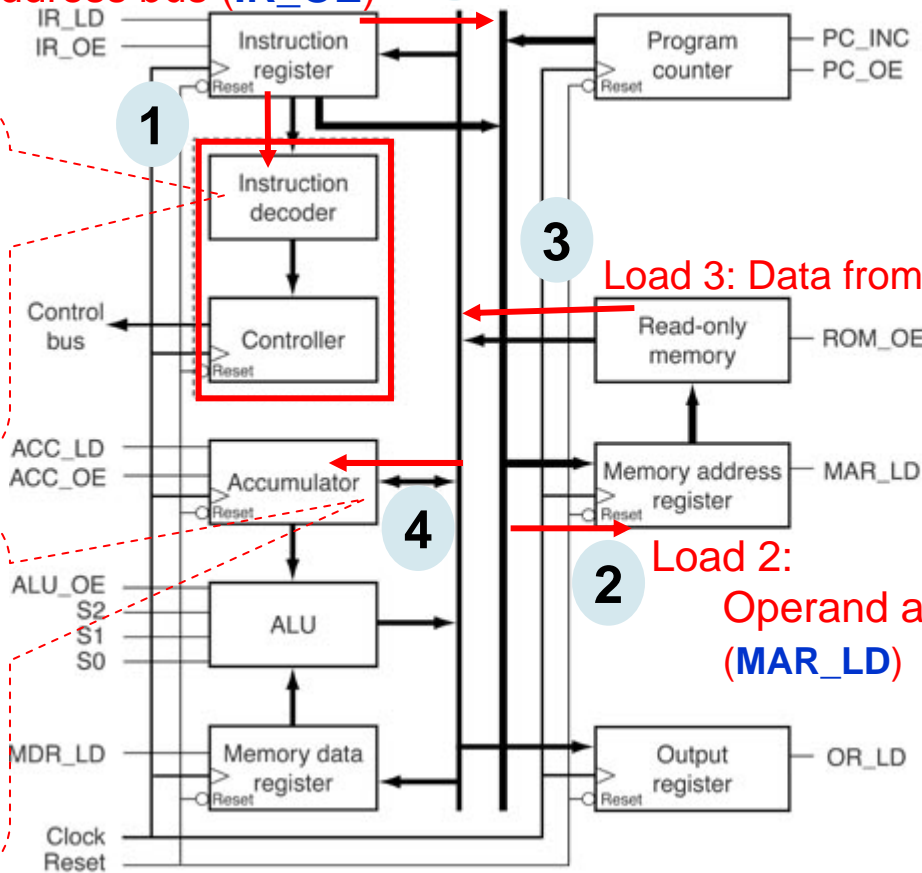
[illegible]ddress bus ([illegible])

IR_LD
IR_OE
Instruction register
Reset

1

Instruction decoder

Controller
Reset

Control bus

Program counter
Reset
PC_INC
PC_OE

3

Load 3: Data from

Read-only memory
ROM_OE

ACC_LD
ACC_OE
Accumulator
Reset

4

Memory address register
Reset
MAR_LD

2

Load 2:
Operand a
(MAR_LD)

ALU_OE
S2
S1
S0
ALU

MDR_LD
Memory data register
Reset

Output register
Reset
OR_LD

Clock
Reset